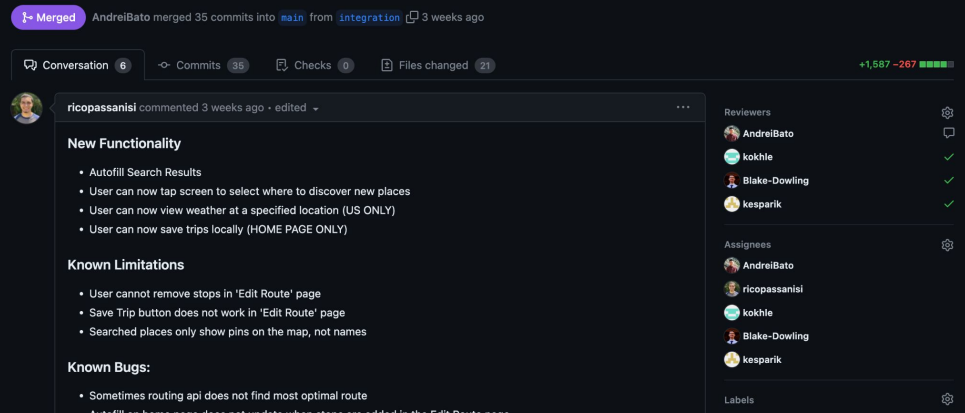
Merged AndreiBato merged 35 commits into main from integration 3 weeks ago

Conversation 6 Commits 35 Checks 0 Files changed 21

+1,587 −267

ricopassanisi commented 3 weeks ago • edited

New Functionality

- Autofill Search Results
- User can now tap screen to select where to discover new places
- User can now view weather at a specified location (US ONLY)
- User can now save trips locally (HOME PAGE ONLY)

Known Limitations

- User cannot remove stops in 'Edit Route' page
- Save Trip button does not work in 'Edit Route' page
- Searched places only show pins on the map, not names

Known Bugs:

- Sometimes routing api does not find most optimal route
- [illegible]

Reviewers
AndreiBato
kokhle
Blake-Dowling
kesparik

Assignees
AndreiBato
ricopassanisi
kokhle
Blake-Dowling
kesparik

Labels